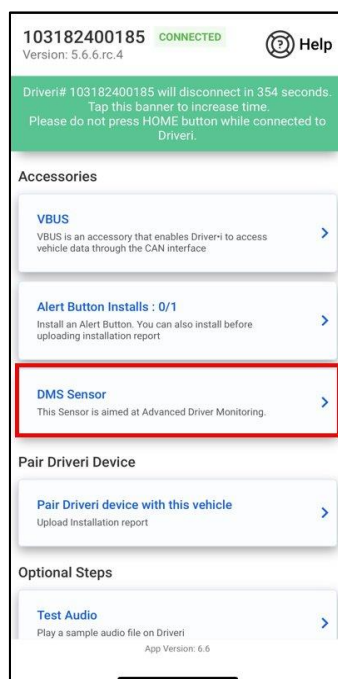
103182400185 CONNECTED
Version: 5.6.6.rc.4

Help

Driveri# 103182400185 will disconnect in 354 seconds. Tap this banner to increase time. Please do not press HOME button while connected to Driveri.

Accessories

VBUS
VBUS is an accessory that enables Driver•i to access vehicle data through the CAN interface

Alert Button Installs : 0/1
Install an Alert Button. You can also install before uploading installation report

DMS Sensor
This Sensor is aimed at Advanced Driver Monitoring.

Pair Driveri Device

Pair Driveri device with this vehicle
Upload Installation report

Optional Steps

Test Audio
Play a sample audio file on Driveri

App Version: 6.6